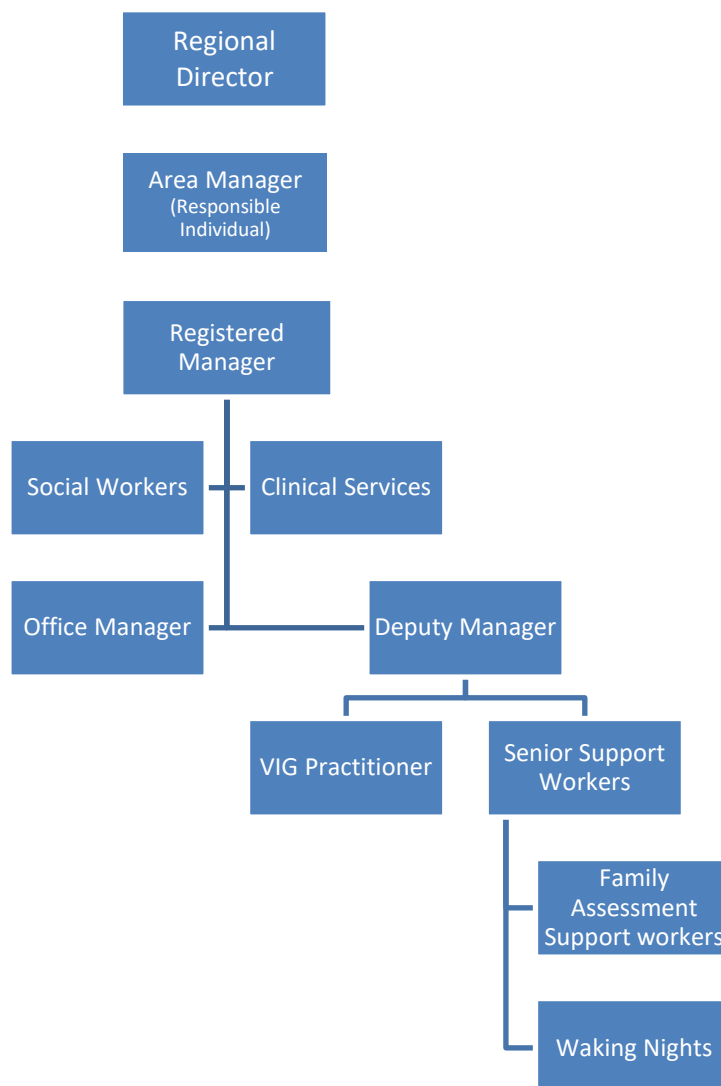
Regional Director

Area Manager
(Responsible Individual)

Registered Manager

Social Workers

Clinical Services

Office Manager

Deputy Manager

VIG Practitioner

Senior Support Workers

Family Assessment Support workers

Waking Nights